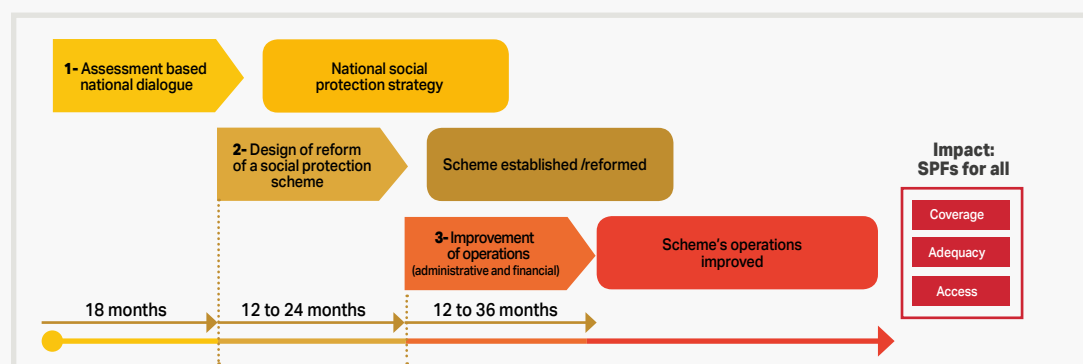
1- Assessment based national dialogue

National social protection strategy

2- Design of reform of a social protection scheme

Scheme established /reformed

3- Improvement of operations (administrative and financial)

Scheme's operations improved

Impact: SPFs for all

Coverage

Adequacy

Access

18 months

12 to 24 months

12 to 36 months